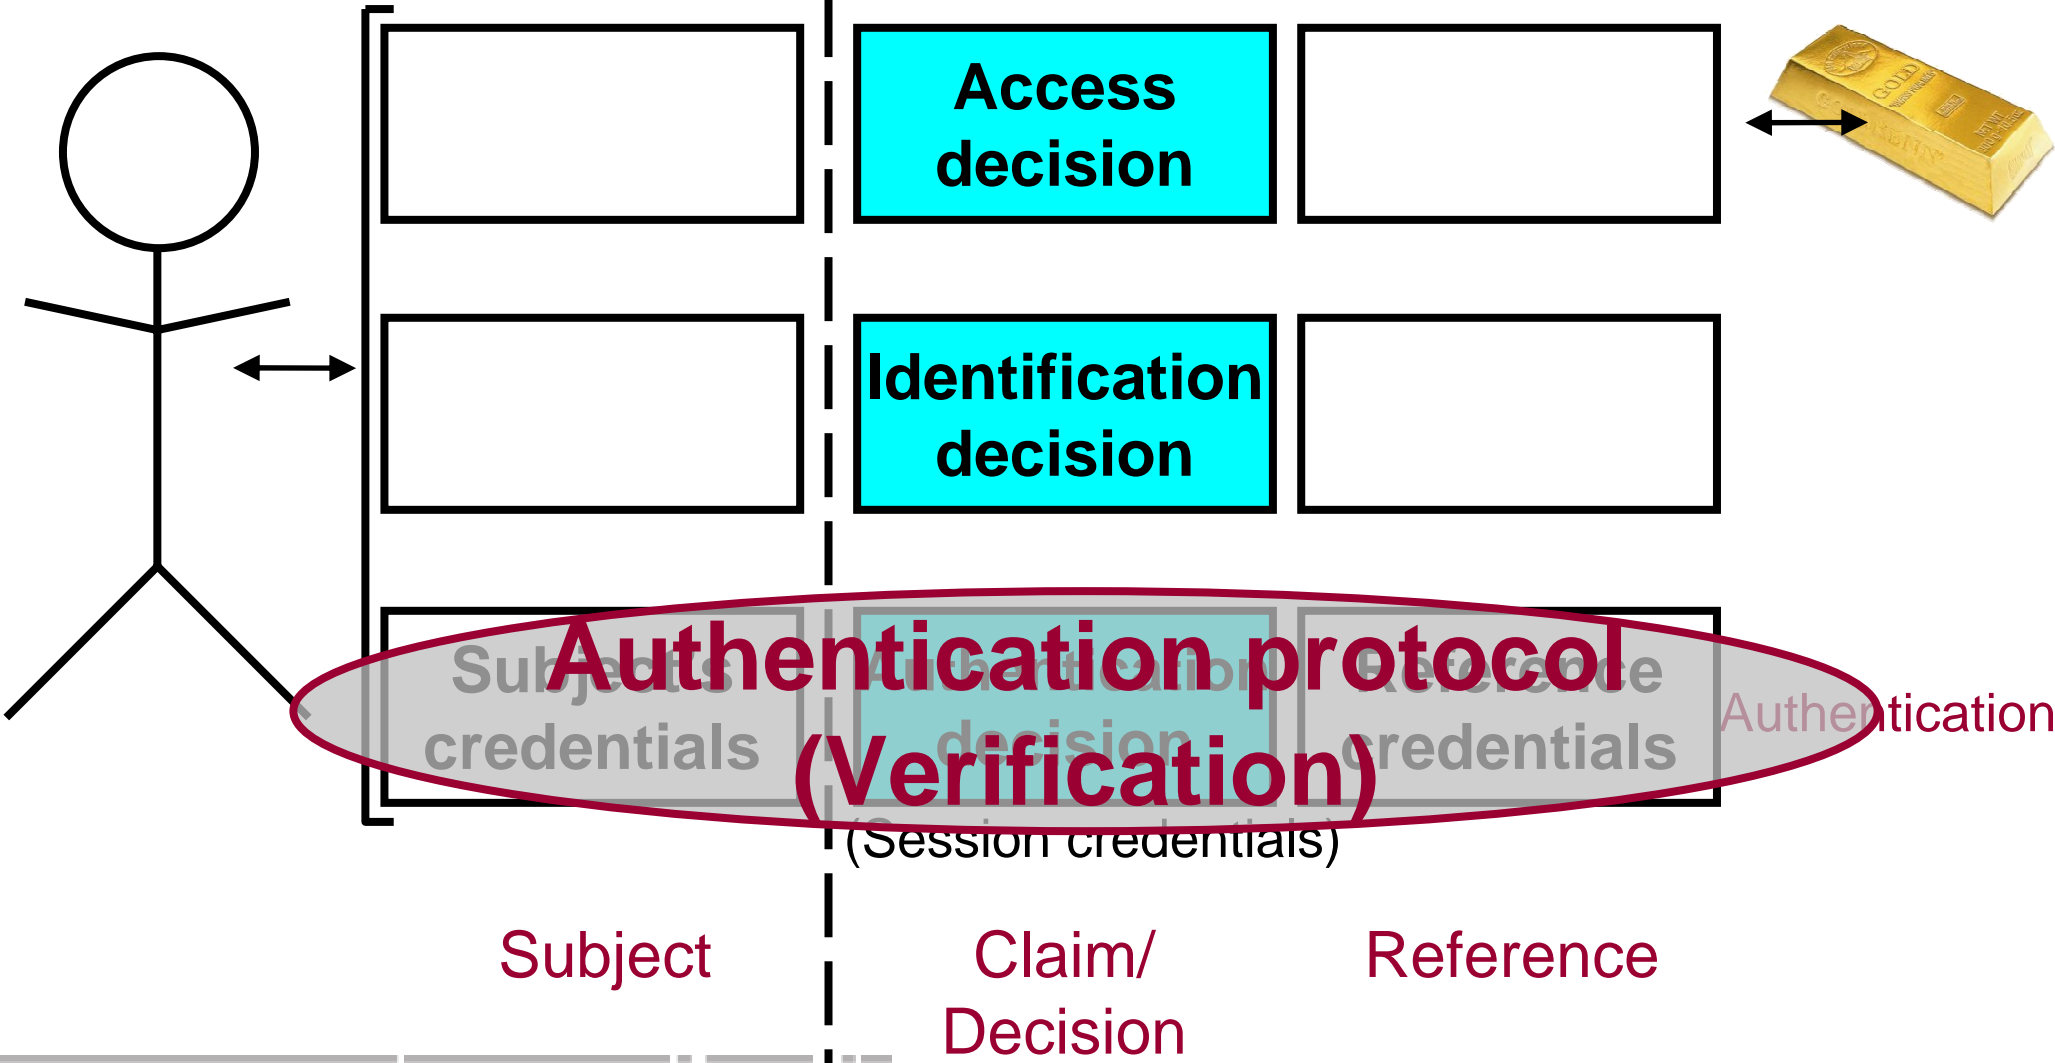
Access decision

Identification decision

Subject's credentials

Authentication decision

Reference credentials

Authentication protocol (Verification)

Authentication

(Session credentials)

Subject

Claim/ Decision

Reference